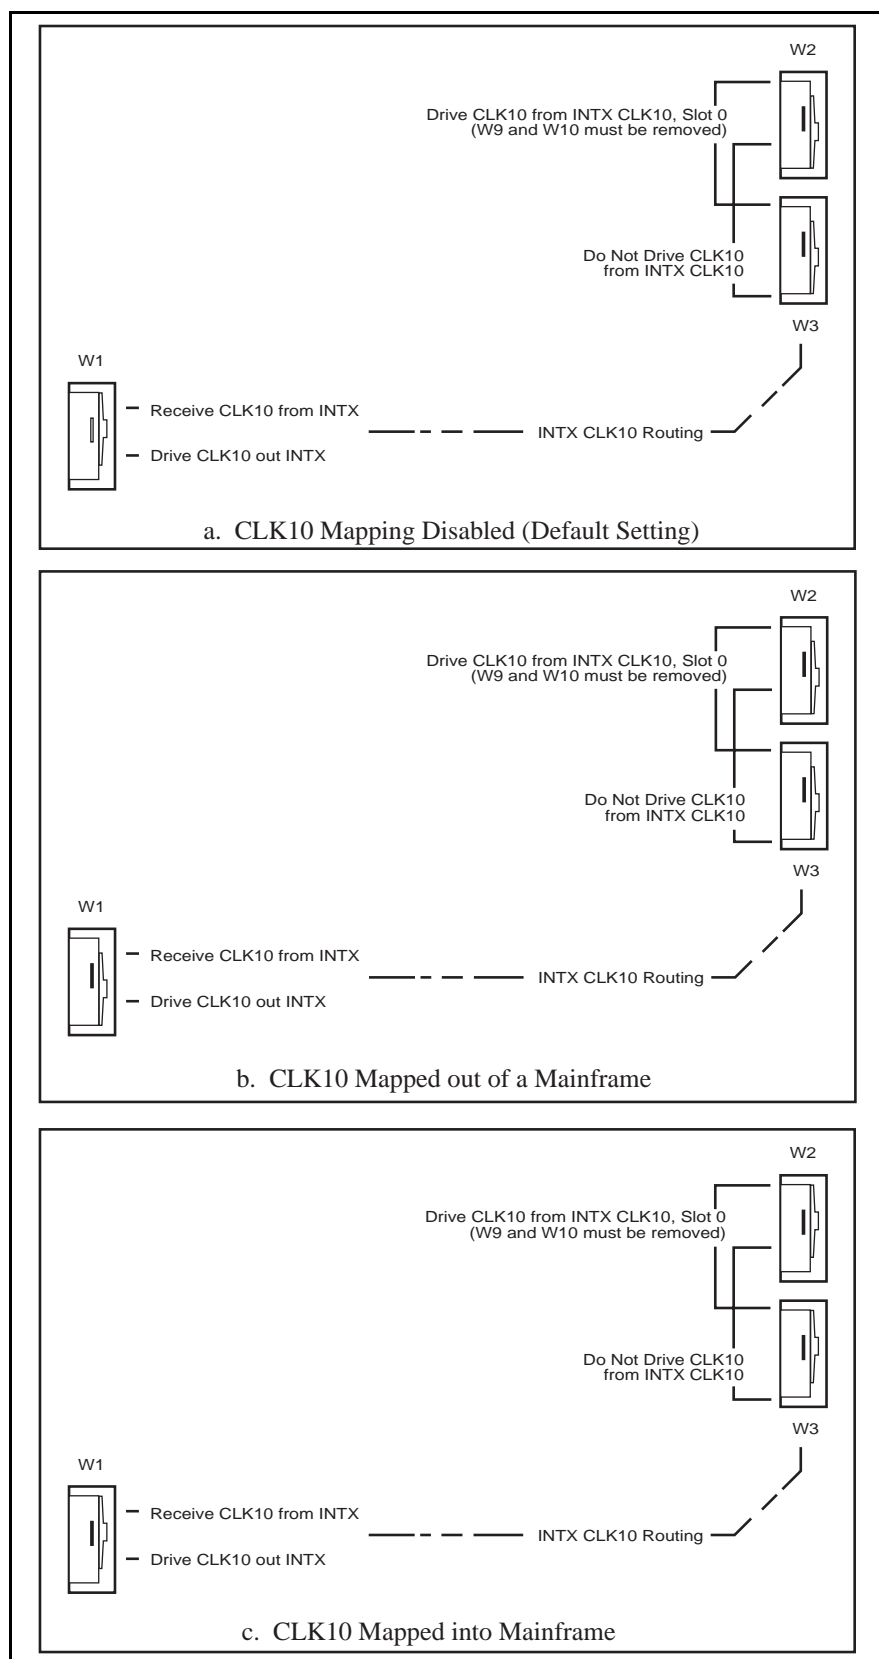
W2

Drive CLK10 from INTX CLK10, Slot 0
(W9 and W10 must be removed)

Do Not Drive CLK10
from INTX CLK10

W3

W1

Receive CLK10 from INTX

Drive CLK10 out INTX

INTX CLK10 Routing

a. CLK10 Mapping Disabled (Default Setting)

W2

Drive CLK10 from INTX CLK10, Slot 0
(W9 and W10 must be removed)

Do Not Drive CLK10
from INTX CLK10

W3

W1

Receive CLK10 from INTX

Drive CLK10 out INTX

INTX CLK10 Routing

b. CLK10 Mapped out of a Mainframe

W2

Drive CLK10 from INTX CLK10, Slot 0
(W9 and W10 must be removed)

Do Not Drive CLK10
from INTX CLK10

W3

W1

Receive CLK10 from INTX

Drive CLK10 out INTX

INTX CLK10 Routing

c. CLK10 Mapped into Mainframe